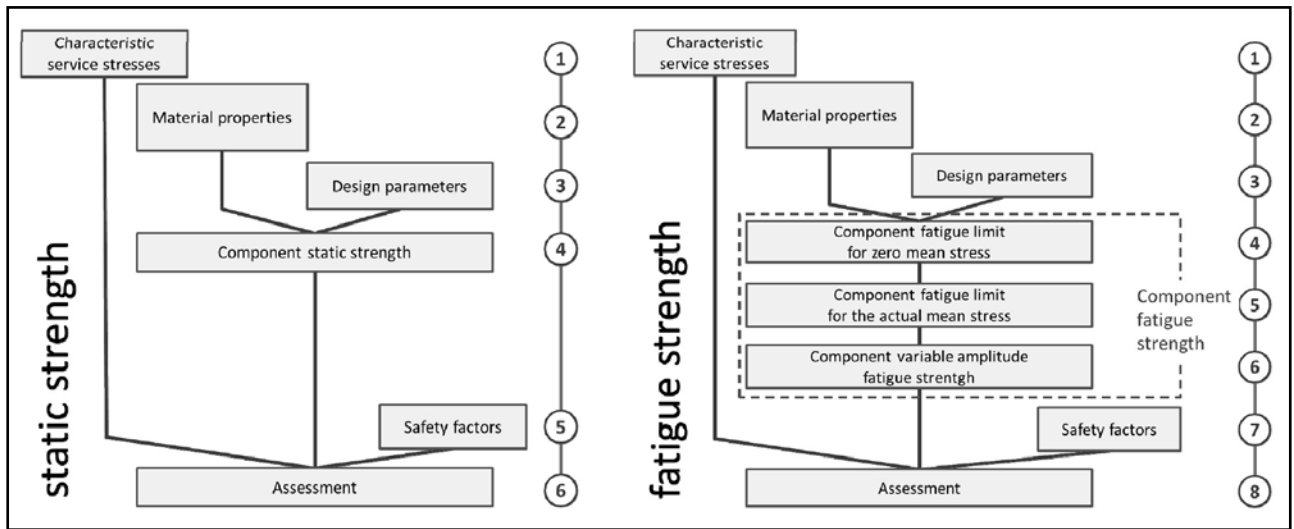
static strength

Characteristic service stresses

1

Material properties

2

Design parameters

3

Component static strength

4

Safety factors

5

Assessment

6

fatigue strength

Characteristic service stresses

1

Material properties

2

Design parameters

3

Component fatigue limit for zero mean stress

4

Component fatigue limit for the actual mean stress

5

Component variable amplitude fatigue strentgh

6

Component fatigue strength

Safety factors

7

Assessment

8